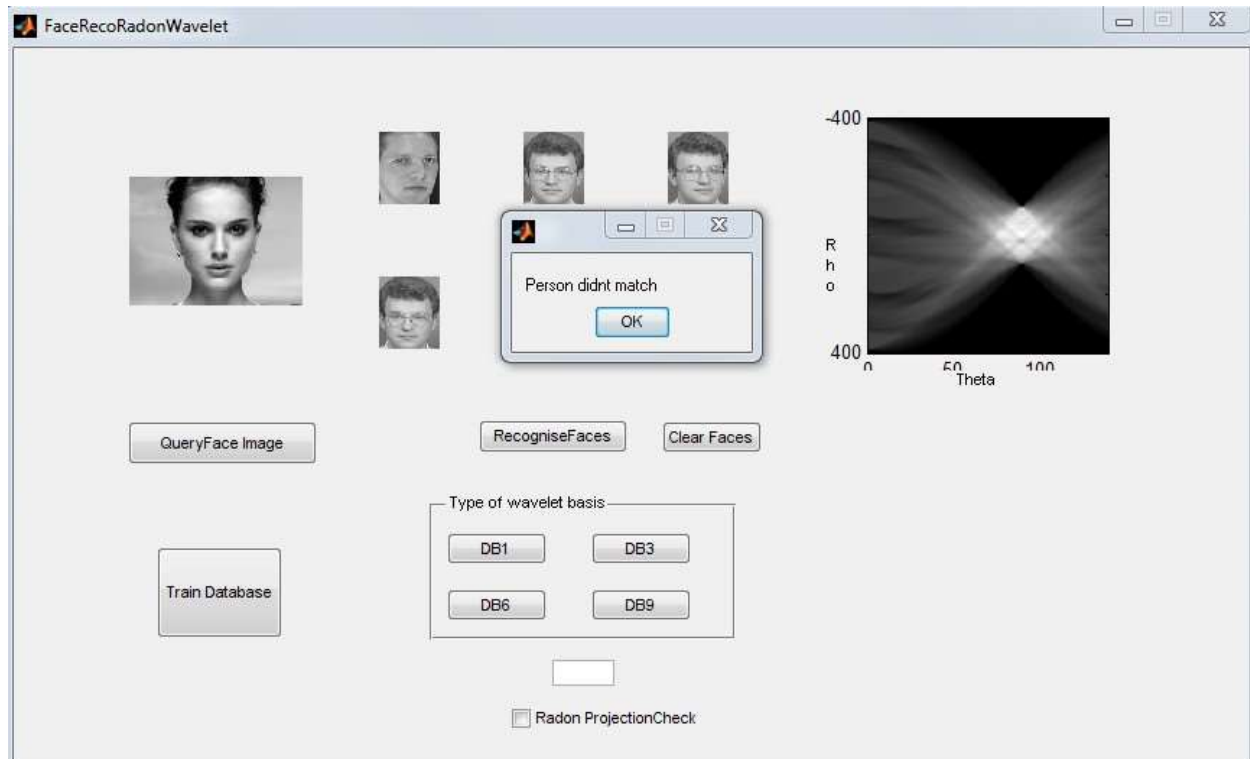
FaceRecoRadonWavelet

-400

R
h
o

400

0 50 100

Theta

Person didnt match

OK

QueryFace Image

RecogniseFaces

Clear Faces

Type of wavelet basis

DB1

DB3

DB6

DB9

Train Database

Radon ProjectionCheck